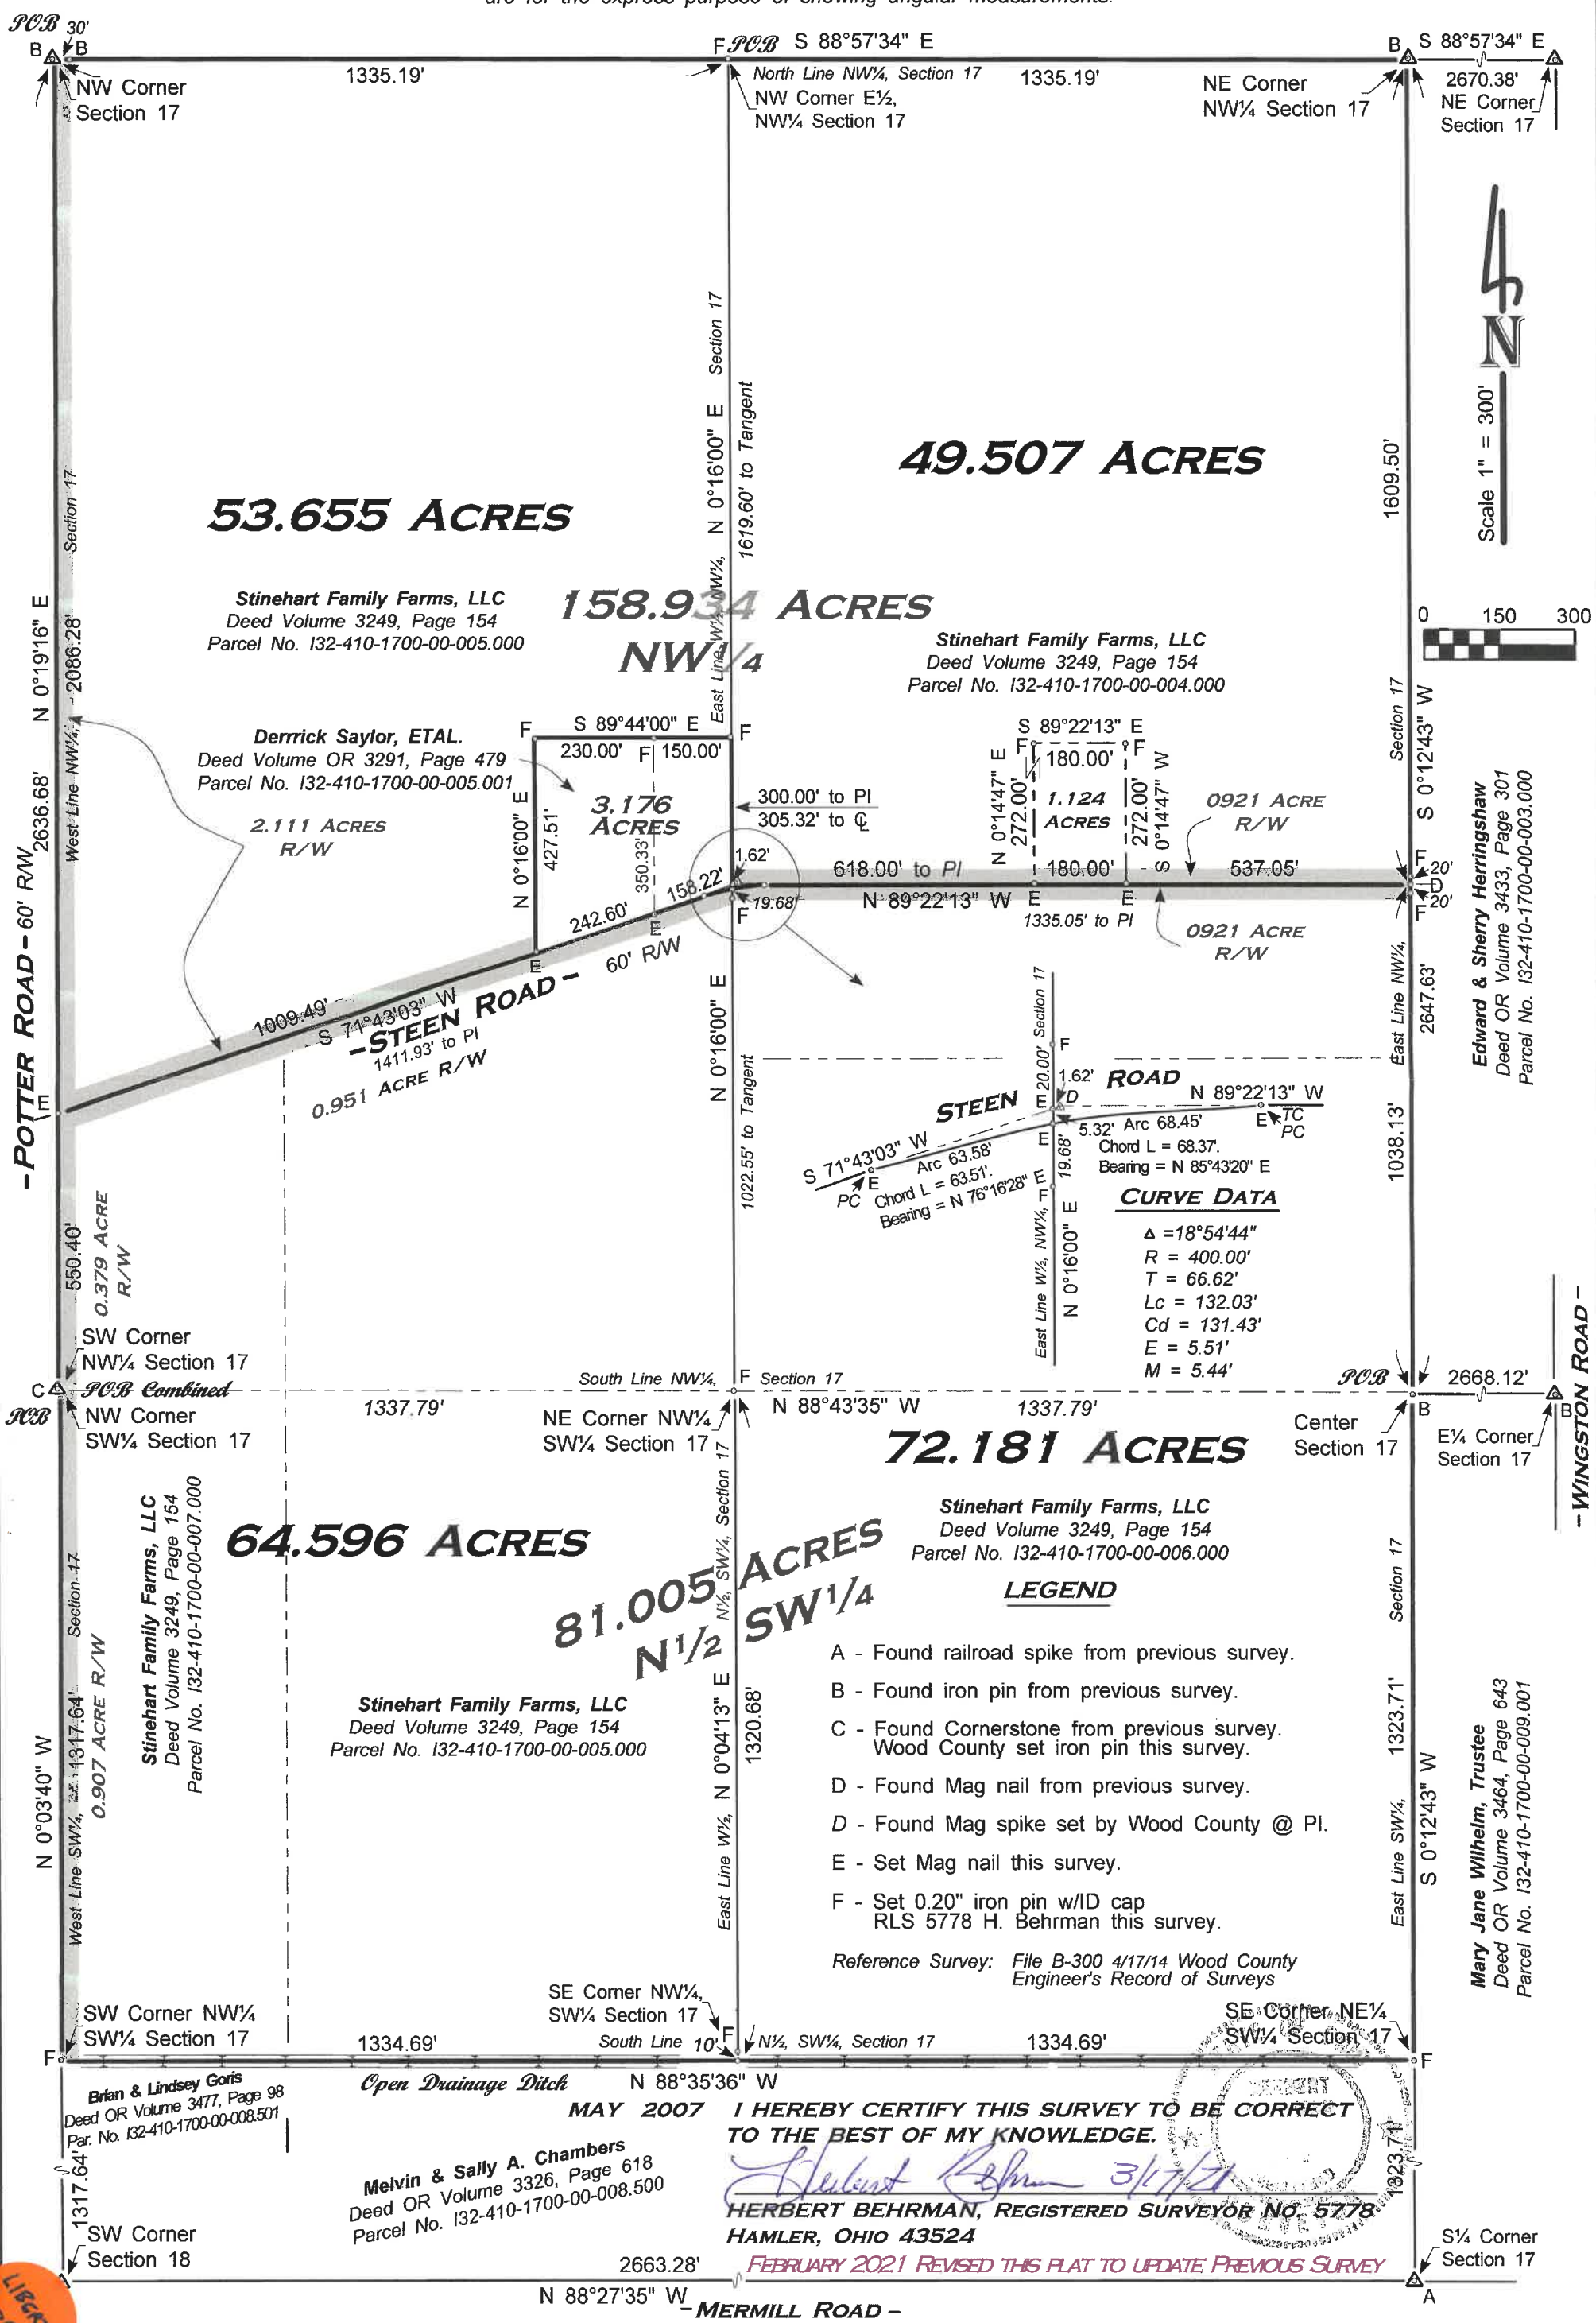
are for the express purpose of showing angular measurements.

POB 30'
B B
NW Corner Section 17
1335.19'
F POB S 88°57'34" E
North Line NW¼, Section 17
NW Corner E½, NW¼ Section 17
1335.19'
NE Corner NW¼ Section 17
B S 88°57'34" E
2670.38'
NE Corner Section 17

N
Scale 1" = 300'
0 150 300

53.655 ACRES
49.507 ACRES
158.934 ACRES NW¼

Stinehart Family Farms, LLC
Deed Volume 3249, Page 154
Parcel No. I32-410-1700-00-005.000

Stinehart Family Farms, LLC
Deed Volume 3249, Page 154
Parcel No. I32-410-1700-00-004.000

N 0°16'00" E 1619.60' to Tangent
Section 17
East Line W½, NW¼,
1609.50'
N 0°19'16" E 2086.28'
West Line NW¼, Section 17
2636.68'
-POTTER ROAD - 60' R/W

Derrick Saylor, ETAL.
Deed Volume OR 3291, Page 479
Parcel No. I32-410-1700-00-005.001
F S 89°44'00" E F
230.00' F 150.00'
N 0°16'00" E 427.51'
3.176 ACRES
350.33'
2.111 ACRES R/W
300.00' to PI
305.32' to ℄
1.62'
158.22'
242.60'
19.68'
618.00' to PI
N 89°22'13" W
1335.05' to PI
S 89°22'13" E
180.00'
N 0°14'47" E 272.00'
1.124 ACRES
272.00'
S 0°14'47" W
180.00'
E E
0921 ACRE R/W
537.05'
20'
D
20'
0921 ACRE R/W
1009.49'
S 71°43'03" W
-STEEN ROAD-
60' R/W
1411.93' to PI
0.951 ACRE R/W
N 0°16'00" E
1022.55' to Tangent

Section 17
S 0°12'43" W
East Line NW¼,
2647.63'
Edward & Sherry Herringshaw
Deed OR Volume 3433, Page 301
Parcel No. I32-410-1700-00-003.000
1038.13'

STEEN ROAD
20.00'
1.62'
D
N 89°22'13" W
TC PC
5.32' Arc 68.45'
Chord L = 68.37'.
Bearing = N 85°43'20" E
S 71°43'03" W
Arc 63.58'
PC Chord L = 63.51'.
Bearing = N 76°16'28" E
19.68'
N 0°16'00" E
East Line W½, NW¼, Section 17
CURVE DATA
Δ =18°54'44"
R = 400.00'
T = 66.62'
Lc = 132.03'
Cd = 131.43'
E = 5.51'
M = 5.44'

550.40'
0.379 ACRE R/W
SW Corner NW¼ Section 17
C POB Combined
POB
NW Corner SW¼ Section 17
1337.79'
South Line NW¼,
F Section 17
NE Corner NW¼ SW¼ Section 17
N 88°43'35" W
1337.79'
POB
2668.12'
Center Section 17
E¼ Corner Section 17
-WINGSTON ROAD-

72.181 ACRES
64.596 ACRES
81.005 ACRES N½ SW¼

Stinehart Family Farms, LLC
Deed Volume 3249, Page 154
Parcel No. I32-410-1700-00-006.000

Stinehart Family Farms, LLC
Deed Volume 3249, Page 154
Parcel No. I32-410-1700-00-007.000

Stinehart Family Farms, LLC
Deed Volume 3249, Page 154
Parcel No. I32-410-1700-00-005.000

N 0°03'40" W
West Line SW¼, Section 17
1317.64'
0.907 ACRE R/W
N½, SW¼, Section 17
N 0°04'13" E
1320.68'
East Line W½,

LEGEND
A - Found railroad spike from previous survey.
B - Found iron pin from previous survey.
C - Found Cornerstone from previous survey. Wood County set iron pin this survey.
D - Found Mag nail from previous survey.
D - Found Mag spike set by Wood County @ PI.
E - Set Mag nail this survey.
F - Set 0.20" iron pin w/ID cap RLS 5778 H. Behrman this survey.
Reference Survey: File B-300 4/17/14 Wood County Engineer's Record of Surveys

Section 17
1323.71'
S 0°12'43" W
East Line SW¼,
Mary Jane Wilhelm, Trustee
Deed OR Volume 3464, Page 643
Parcel No. I32-410-1700-00-009.001

SW Corner NW¼ SW¼ Section 17
SE Corner NW¼, SW¼ Section 17
South Line 10'
N½, SW¼, Section 17
SE Corner NE¼ SW¼ Section 17
F 1334.69' F 1334.69' F
Brian & Lindsey Goris
Deed OR Volume 3477, Page 98
Par. No. I32-410-1700-00-008.501
Open Drainage Ditch
N 88°35'36" W
MAY 2007
I HEREBY CERTIFY THIS SURVEY TO BE CORRECT TO THE BEST OF MY KNOWLEDGE.
3/17/21
HERBERT BEHRMAN, REGISTERED SURVEYOR NO. 5778
HAMLER, OHIO 43524
Melvin & Sally A. Chambers
Deed OR Volume 3326, Page 618
Parcel No. I32-410-1700-00-008.500
1317.64'
SW Corner Section 18
2663.28'
1323.71'
S¼ Corner Section 17
FEBRUARY 2021 REVISED THIS PLAT TO UPDATE PREVIOUS SURVEY
N 88°27'35" W
-MERMILL ROAD-
A